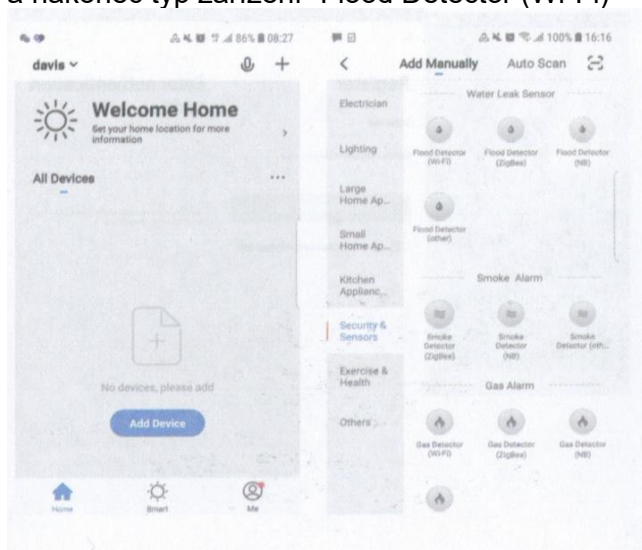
a nakonec typ zařízení "Flood Detector (Wi-Fi)"

86% 08:27

davis

Welcome Home

Set your home location for more information

All Devices

...

No devices, please add

Add Device

Home

Smart

Me

100% 16:16

Add Manually

Auto Scan

Electrician

Lighting

Large Home Ap...

Small Home Ap...

Kitchen Applianc...

Security & Sensors

Exercise & Health

Others

Water Leak Sensor

Flood Detector (Wi-Fi)

Flood Detector (ZigBee)

Flood Detector (NB)

Flood Detector (other)

Smoke Alarm

Smoke Detector (ZigBee)

Smoke Detector (NB)

Smoke Detector (oth...

Gas Alarm

Gas Detector (Wi-Fi)

Gas Detector (ZigBee)

Gas Detector (NB)